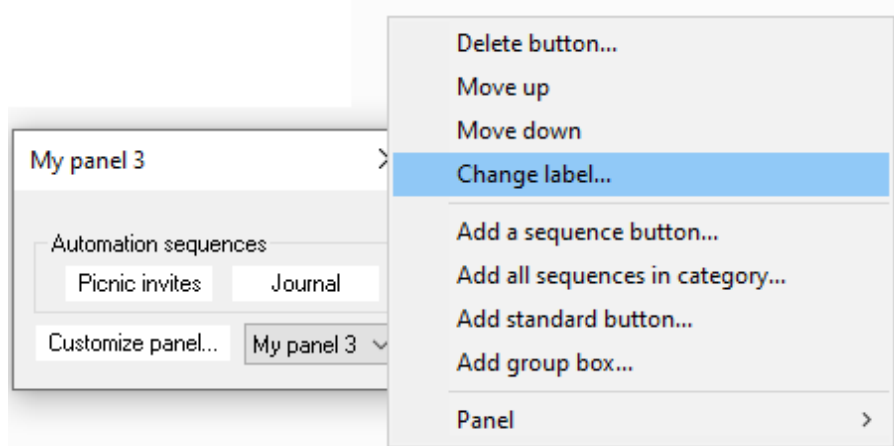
My panel 3

Automation sequences

Picnic invites

Journal

Customize panel...

My panel 3

Delete button...

Move up

Move down

Change label...

Add a sequence button...

Add all sequences in category...

Add standard button...

Add group box...

Panel